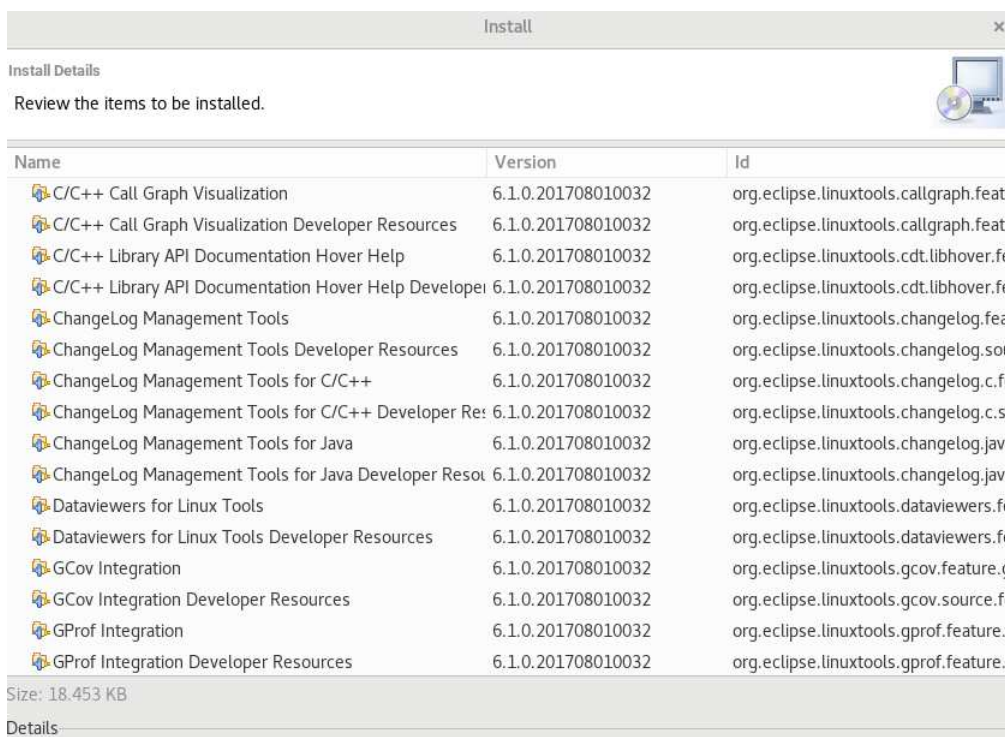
Install

Install Details

Review the items to be installed.

| Name | Version | Id |
|---|---|---|
| C/C++ Call Graph Visualization | 6.1.0.201708010032 | org.eclipse.linuxtools.callgraph.feat |
| C/C++ Call Graph Visualization Developer Resources | 6.1.0.201708010032 | org.eclipse.linuxtools.callgraph.feat |
| C/C++ Library API Documentation Hover Help | 6.1.0.201708010032 | org.eclipse.linuxtools.cdt.libhover.fe |
| C/C++ Library API Documentation Hover Help Developer | 6.1.0.201708010032 | org.eclipse.linuxtools.cdt.libhover.fe |
| ChangeLog Management Tools | 6.1.0.201708010032 | org.eclipse.linuxtools.changelog.fea |
| ChangeLog Management Tools Developer Resources | 6.1.0.201708010032 | org.eclipse.linuxtools.changelog.so |
| ChangeLog Management Tools for C/C++ | 6.1.0.201708010032 | org.eclipse.linuxtools.changelog.c.f |
| ChangeLog Management Tools for C/C++ Developer Res | 6.1.0.201708010032 | org.eclipse.linuxtools.changelog.c.s |
| ChangeLog Management Tools for Java | 6.1.0.201708010032 | org.eclipse.linuxtools.changelog.jav |
| ChangeLog Management Tools for Java Developer Resou | 6.1.0.201708010032 | org.eclipse.linuxtools.changelog.jav |
| Dataviewers for Linux Tools | 6.1.0.201708010032 | org.eclipse.linuxtools.dataviewers.fe |
| Dataviewers for Linux Tools Developer Resources | 6.1.0.201708010032 | org.eclipse.linuxtools.dataviewers.fe |
| GCov Integration | 6.1.0.201708010032 | org.eclipse.linuxtools.gcov.feature. |
| GCov Integration Developer Resources | 6.1.0.201708010032 | org.eclipse.linuxtools.gcov.source.f |
| GProf Integration | 6.1.0.201708010032 | org.eclipse.linuxtools.gprof.feature. |
| GProf Integration Developer Resources | 6.1.0.201708010032 | org.eclipse.linuxtools.gprof.feature. |

Size: 18.453 KB

Details